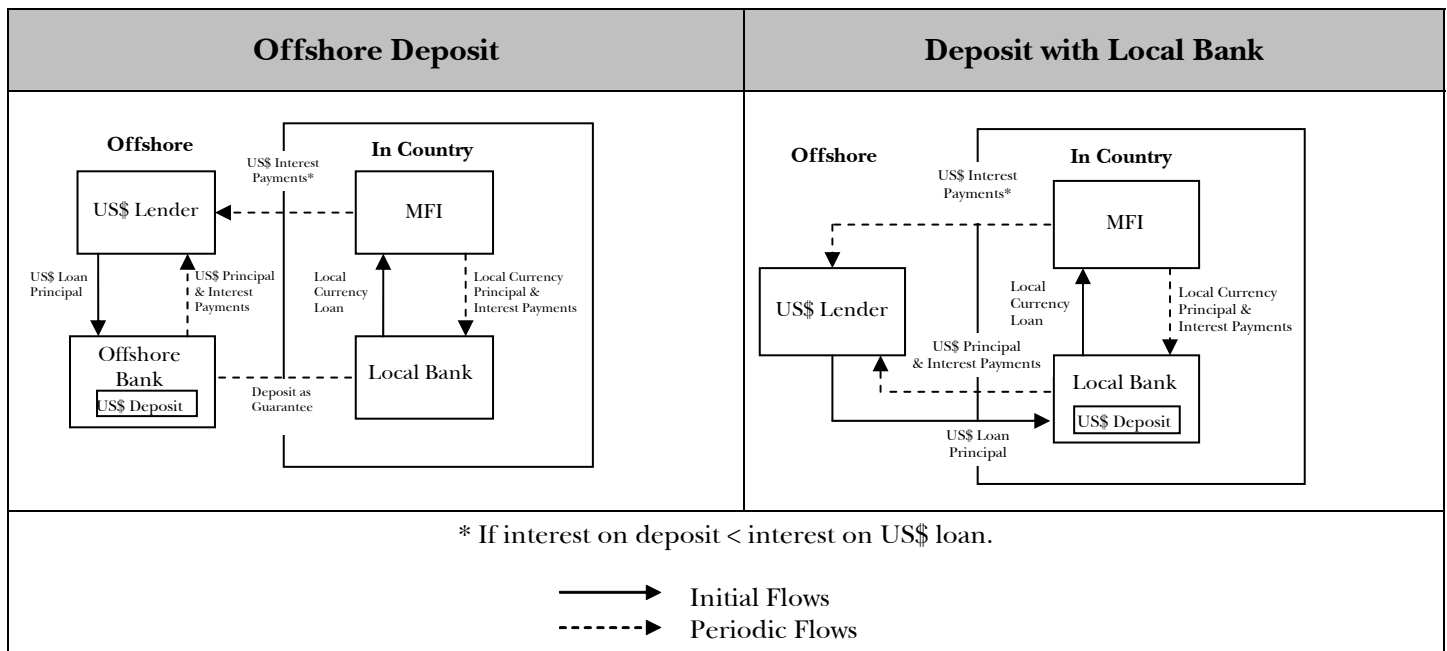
| Offshore Deposit | Deposit with Local Bank |
|---|---|
| Offshore<br>In Country<br>US$ Interest Payments*<br>US$ Lender<br>MFI<br>US$ Loan Principal<br>US$ Principal & Interest Payments<br>Local Currency Loan<br>Local Currency Principal & Interest Payments<br>Offshore Bank<br>US$ Deposit<br>Deposit as Guarantee<br>Local Bank | Offshore<br>In Country<br>US$ Interest Payments*<br>MFI<br>US$ Lender<br>Local Currency Loan<br>Local Currency Principal & Interest Payments<br>US$ Principal & Interest Payments<br>Local Bank<br>US$ Deposit<br>US$ Loan Principal |

* If interest on deposit < interest on US$ loan.

Initial Flows
Periodic Flows